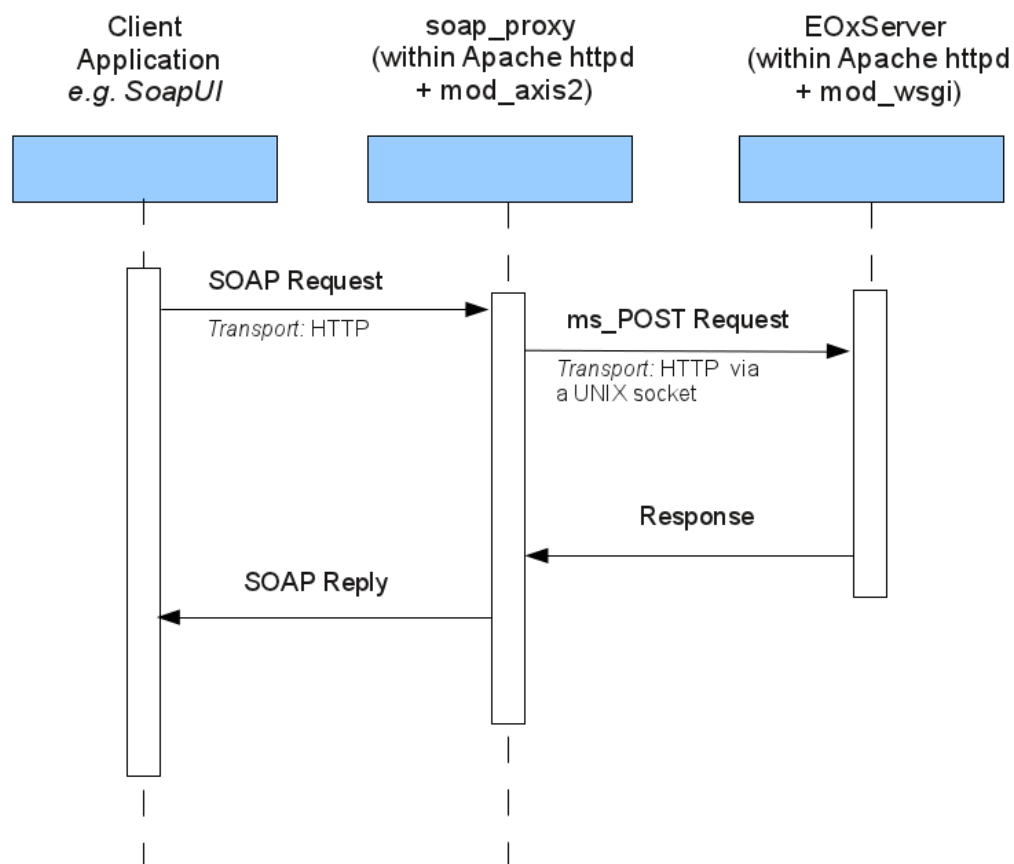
Client Application
e.g. SoapUI

soap_proxy (within Apache httpd + mod_axis2)

EOxServer (within Apache httpd + mod_wsgi)

SOAP Request
Transport: HTTP

ms_POST Request
Transport: HTTP via a UNIX socket

Response

SOAP Reply